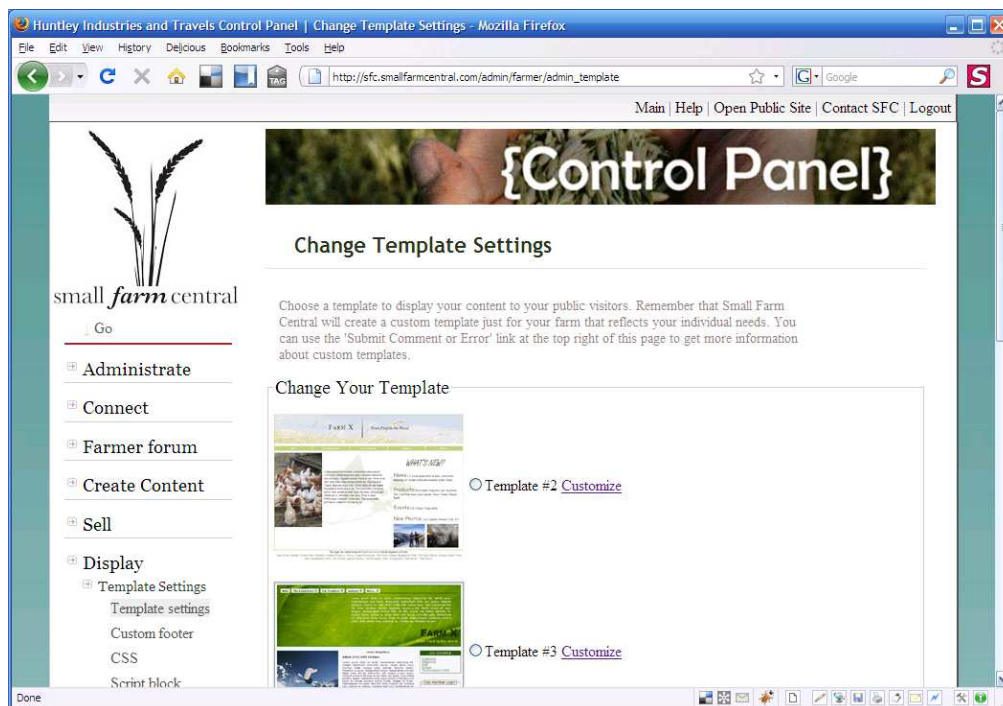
Huntley Industries and Travels Control Panel | Change Template Settings - Mozilla Firefox

File Edit View History Delicious Bookmarks Tools Help

TAG http://sfc.smallfarmcentral.com/admin/farmer/admin_template Google

Main | Help | Open Public Site | Contact SFC | Logout

{Control Panel}

small farm central

Go

Administrate

Connect

Farmer forum

Create Content

Sell

Display

Template Settings

Template settings

Custom footer

CSS

Script block

Change Template Settings

Choose a template to display your content to your public visitors. Remember that Small Farm Central will create a custom template just for your farm that reflects your individual needs. You can use the 'Submit Comment or Error' link at the top right of this page to get more information about custom templates.

Change Your Template

FARM X

WHAT'S NEW?

Template #2 Customize

FARM X

Template #3 Customize

Done